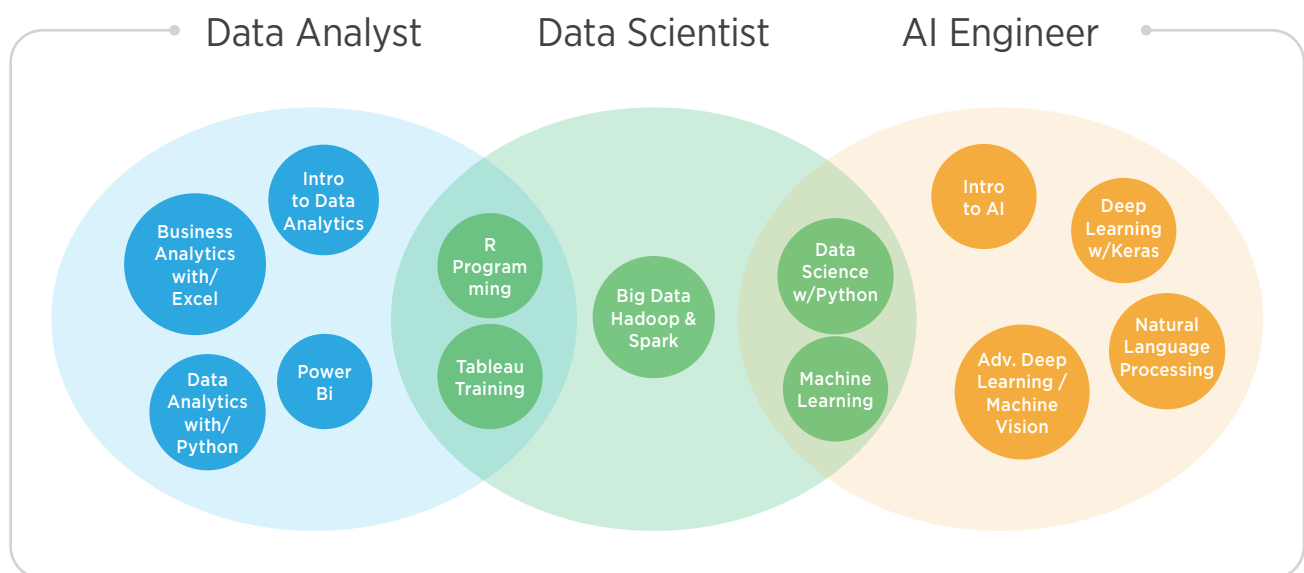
Data Analyst

Data Scientist

AI Engineer

Intro to Data Analytics

Business Analytics with/ Excel

Data Analytics with/ Python

Power Bi

R Programming

Tableau Training

Big Data Hadoop & Spark

Data Science w/Python

Machine Learning

Intro to AI

Deep Learning w/Keras

Natural Language Processing

Adv. Deep Learning / Machine Vision